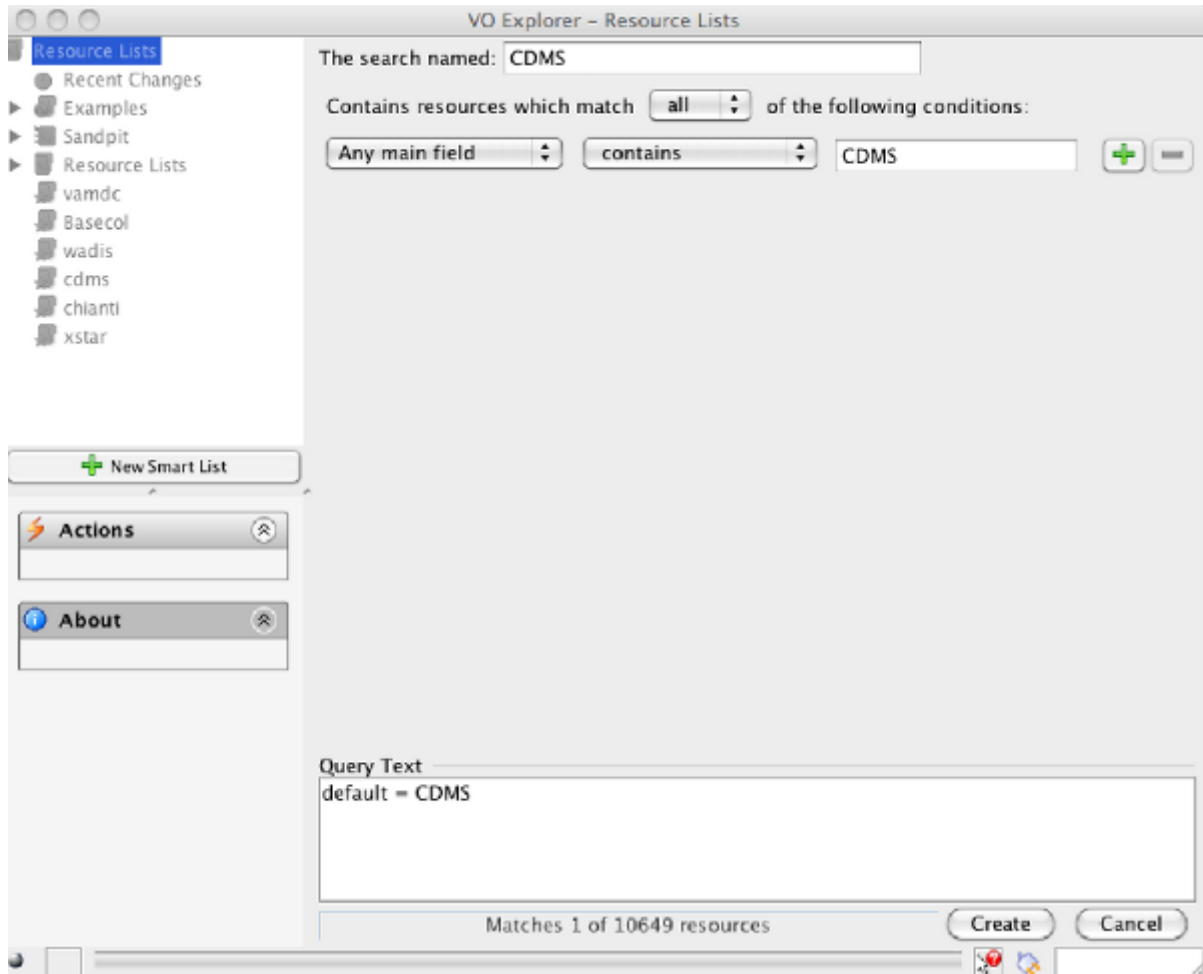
VO Explorer – Resource Lists

Resource Lists
Recent Changes
Examples
Sandpit
Resource Lists
vamdc
Basecol
wadis
cdms
chianti
xstar

New Smart List

Actions

About

The search named: CDMS

Contains resources which match all of the following conditions:

Any main field contains CDMS

Query Text
default = CDMS

Matches 1 of 10649 resources

Create
Cancel